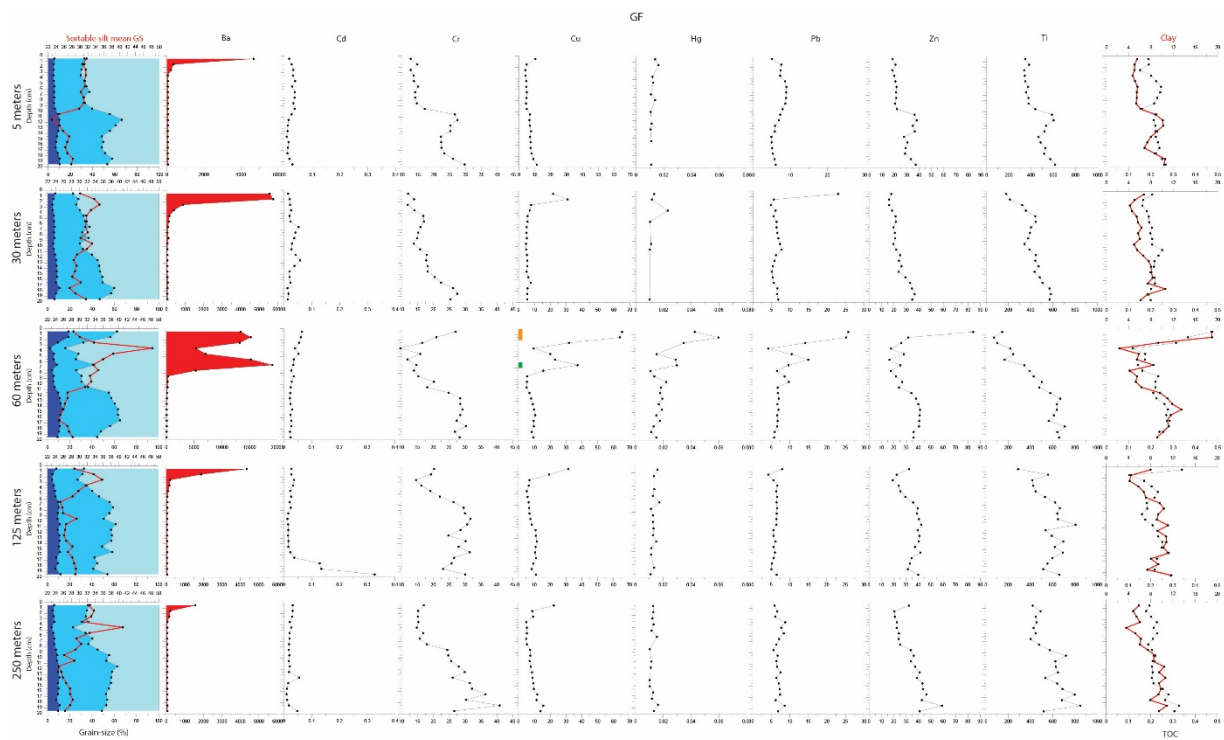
GF

Sortable silt mean GS

Ba

Cd

Cr

Cu

Hg

Pb

Zn

Ti

Clay

5 meters

Depth (cm)

30 meters

Depth (cm)

60 meters

Depth (cm)

125 meters

Depth (cm)

250 meters

Depth (cm)

Grain-size (%)

TOC

0 20 40 60 80 100

0 0.1 0.2 0.3 0.4

0 0.1 0.2 0.3 0.4 0.5

0 4 8 12 16 20